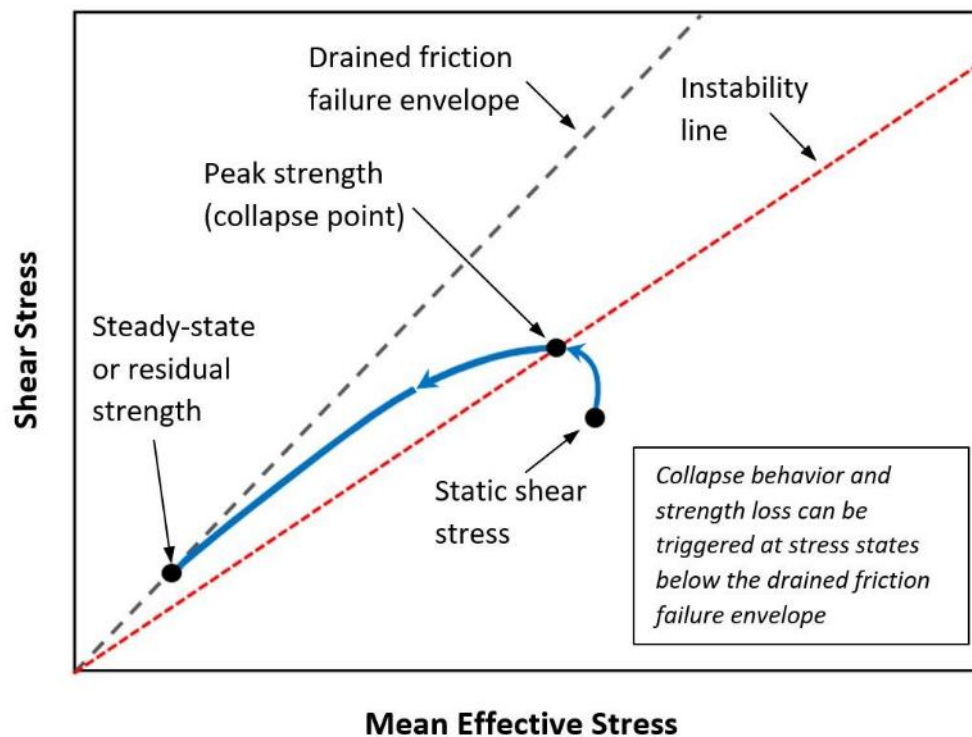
Drained friction failure envelope

Instability line

Peak strength (collapse point)

Shear Stress

Steady-state or residual strength

Static shear stress

Collapse behavior and strength loss can be triggered at stress states below the drained friction failure envelope

Mean Effective Stress